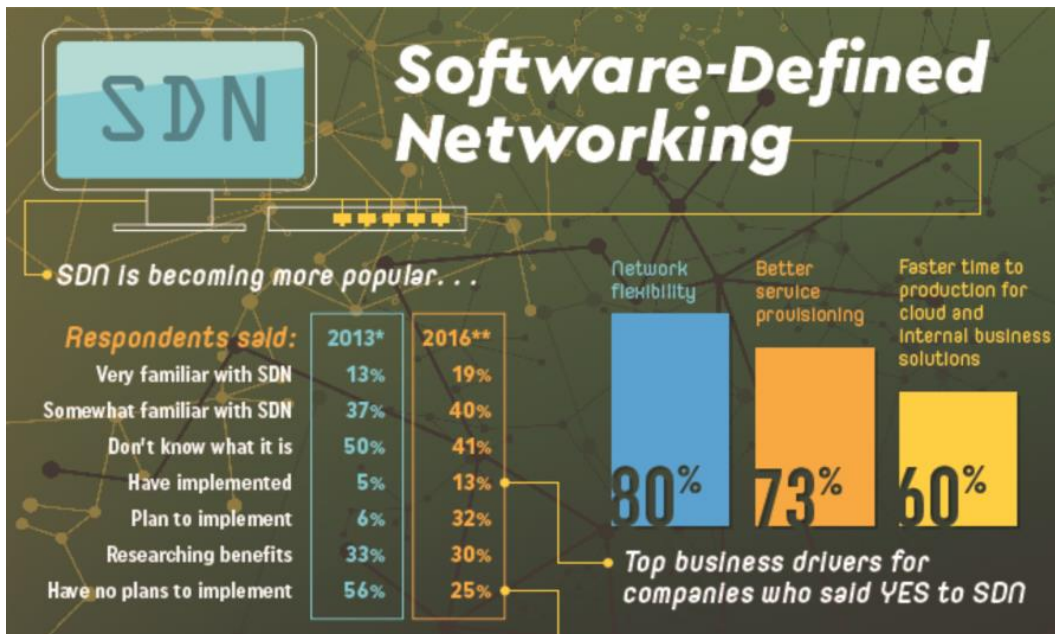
SDN

Software-Defined Networking

SDN is becoming more popular. . .

| Respondents said: | 2013* | 2016** |
|---|---|---|
| Very familiar with SDN | 13% | 19% |
| Somewhat familiar with SDN | 37% | 40% |
| Don't know what it is | 50% | 41% |
| Have implemented | 5% | 13% |
| Plan to implement | 6% | 32% |
| Researching benefits | 33% | 30% |
| Have no plans to implement | 56% | 25% |

Network flexibility
80%

Better service provisioning
73%

Faster time to production for cloud and internal business solutions
60%

Top business drivers for companies who said YES to SDN